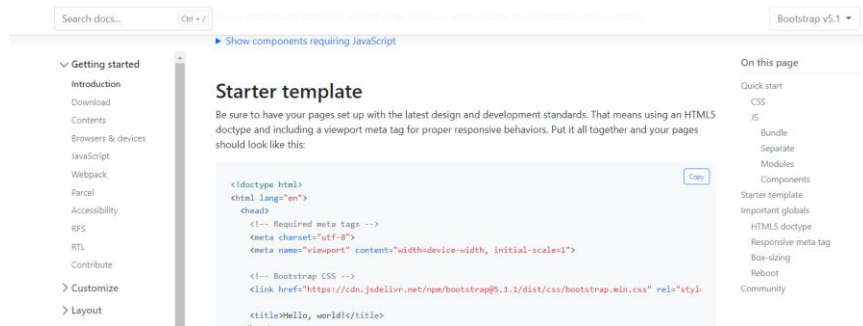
Search docs... Ctrl + /

Bootstrap v5.1 ▾

▶ Show components requiring JavaScript

Getting started
Introduction
Download
Contents
Browsers & devices
JavaScript
Webpack
Parcel
Accessibility
RFS
RTL
Contribute
Customize
Layout

Starter template

Be sure to have your pages set up with the latest design and development standards. That means using an HTML5 doctype and including a viewport meta tag for proper responsive behaviors. Put it all together and your pages should look like this:

Copy

```
<!doctype html>
<html lang="en">
  <head>
    <!-- Required meta tags -->
    <meta charset="utf-8">
    <meta name="viewport" content="width=device-width, initial-scale=1">

    <!-- Bootstrap CSS -->
    <link href="https://cdn.jsdelivr.net/npm/bootstrap@5.1.1/dist/css/bootstrap.min.css" rel="styl

    <title>Hello, world!</title>
```

On this page
Quick start
CSS
JS
Bundle
Separate
Modules
Components
Starter template
Important globals
HTML5 doctype
Responsive meta tag
Box-sizing
Reboot
Community